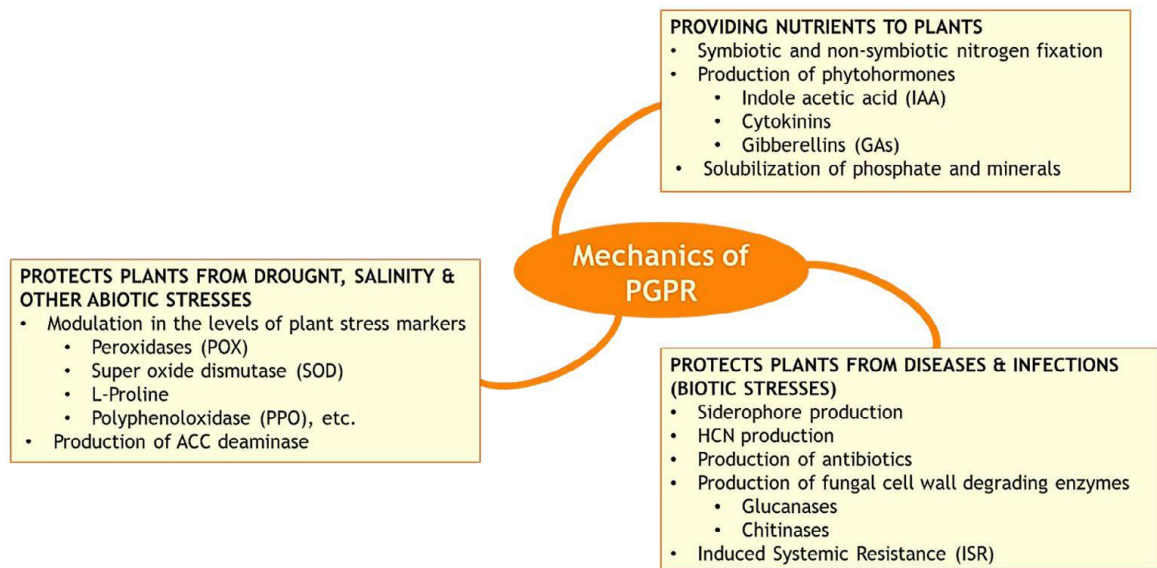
PROVIDING NUTRIENTS TO PLANTS
• Symbiotic and non-symbiotic nitrogen fixation
• Production of phytohormones
  • Indole acetic acid (IAA)
  • Cytokinins
  • Gibberellins (GAs)
• Solubilization of phosphate and minerals

Mechanics of PGPR

PROTECTS PLANTS FROM DROUGNT, SALINITY & OTHER ABIOTIC STRESSES
• Modulation in the levels of plant stress markers
  • Peroxidases (POX)
  • Super oxide dismutase (SOD)
  • L-Proline
  • Polyphenoloxidase (PPO), etc.
• Production of ACC deaminase

PROTECTS PLANTS FROM DISEASES & INFECTIONS (BIOTIC STRESSES)
• Siderophore production
• HCN production
• Production of antibiotics
• Production of fungal cell wall degrading enzymes
  • Glucanases
  • Chitinases
• Induced Systemic Resistance (ISR)